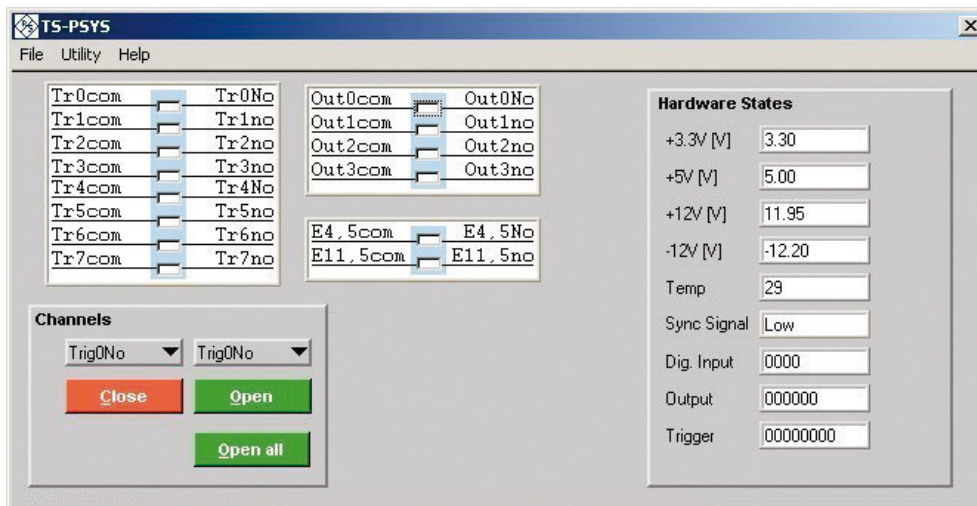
TS-PSYS

File Utility Help

Tr0com Tr0No
Tr1com Tr1no
Tr2com Tr2no
Tr3com Tr3no
Tr4com Tr4No
Tr5com Tr5no
Tr6com Tr6no
Tr7com Tr7no

Out0com Out0No
Out1com Out1no
Out2com Out2no
Out3com Out3no

E4,5com E4,5No
E11,5com E11,5no

Channels

Trig0No
Trig0No

Close
Open
Open all

Hardware States

| | |
|---|---|
| +3.3V [V] | 3.30 |
| +5V [V] | 5.00 |
| +12V [V] | 11.95 |
| -12V [V] | -12.20 |
| Temp | 29 |
| Sync Signal | Low |
| Dig. Input | 0000 |
| Output | 000000 |
| Trigger | 00000000 |